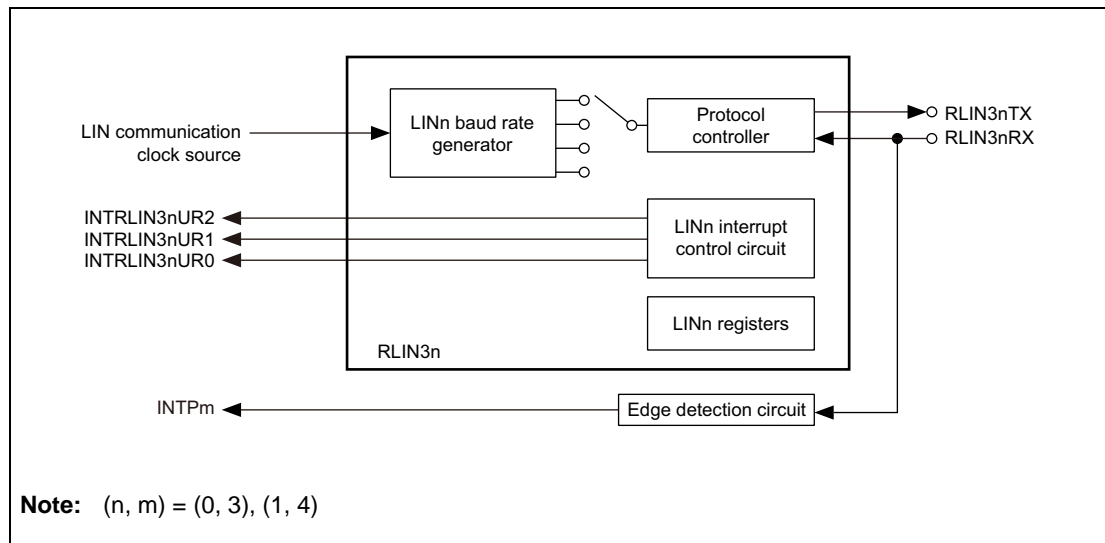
LIN communication clock source

LINn baud rate generator

Protocol controller

RLIN3nTX

RLIN3nRX

INTRLIN3nUR2
INTRLIN3nUR1
INTRLIN3nUR0

LINn interrupt control circuit

LINn registers

RLIN3n

INTPm

Edge detection circuit

**Note:** (n, m) = (0, 3), (1, 4)